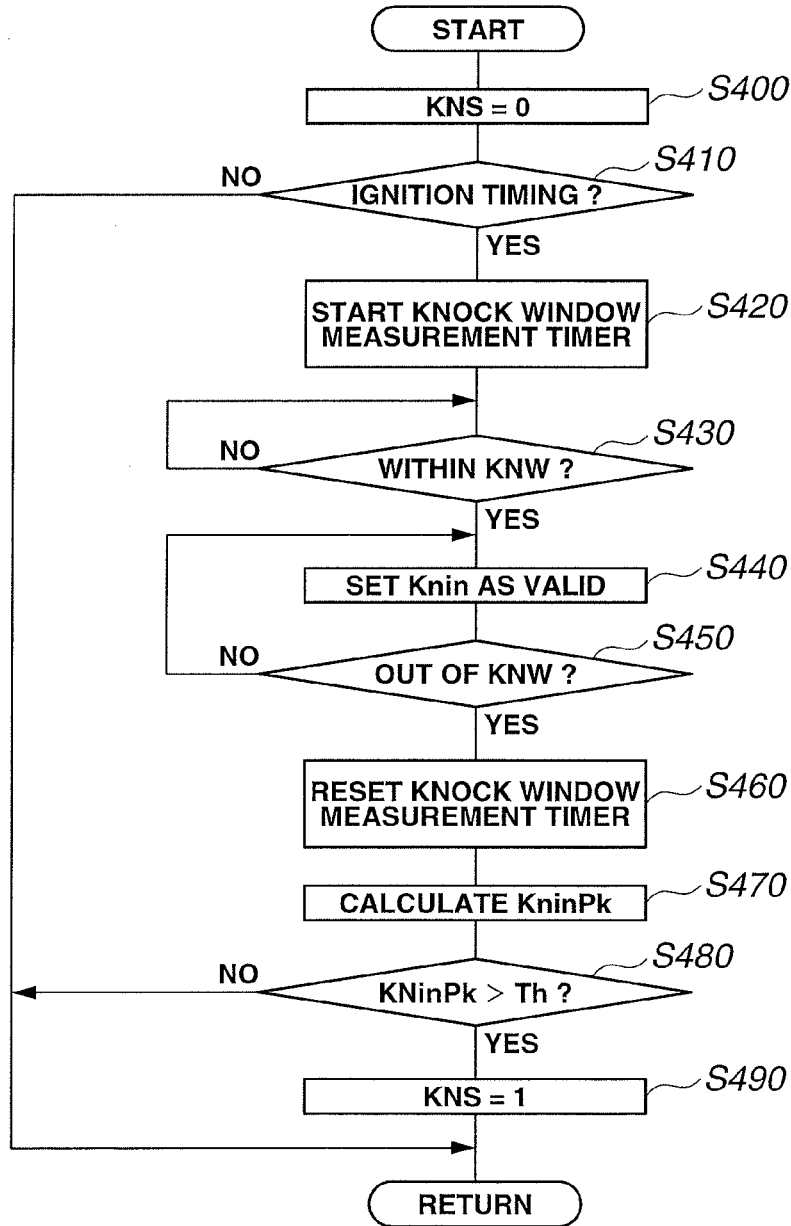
START

KNS = 0 S400

IGNITION TIMING ? S410

NO

YES

START KNOCK WINDOW MEASUREMENT TIMER S420

WITHIN KNW ? S430

NO

YES

SET Knin AS VALID S440

OUT OF KNW ? S450

NO

YES

RESET KNOCK WINDOW MEASUREMENT TIMER S460

CALCULATE KninPk S470

KNinPk > Th ? S480

NO

YES

KNS = 1 S490

RETURN